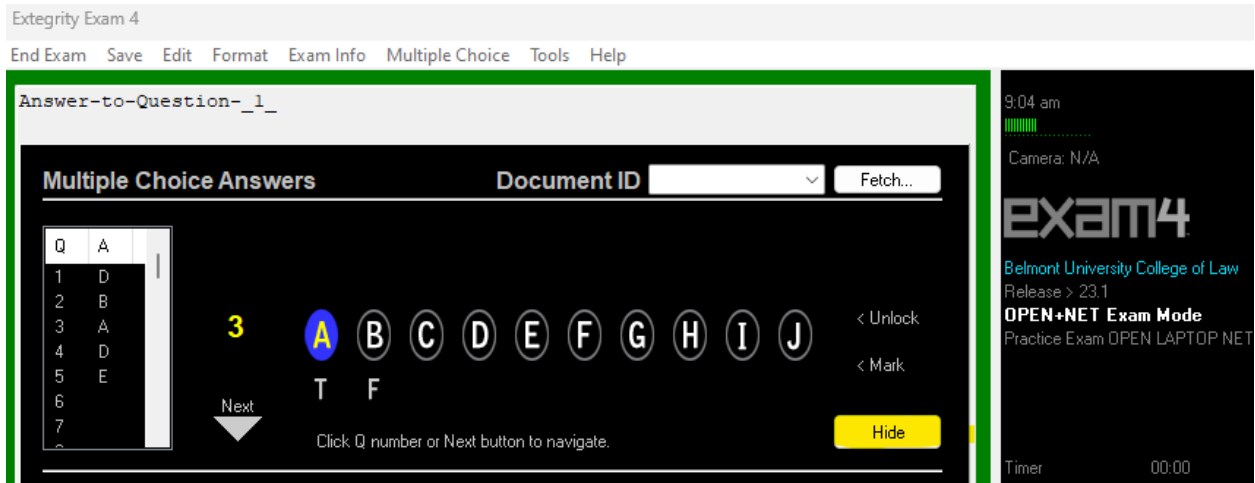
Extegrity Exam 4

End Exam Save Edit Format Exam Info Multiple Choice Tools Help

Answer-to-Question-_1_

Multiple Choice Answers

Document ID

Fetch...

| Q | A |
|---|---|
| 1 | D |
| 2 | B |
| 3 | A |
| 4 | D |
| 5 | E |
| 6 | |
| 7 | |

3

A B C D E F G H I J

T F

< Unlock

< Mark

Next

Click Q number or Next button to navigate.

Hide

9:04 am

Camera: N/A

exam4

Belmont University College of Law

Release > 23.1

OPEN+NET Exam Mode

Practice Exam OPEN LAPTOP NET

Timer 00:00